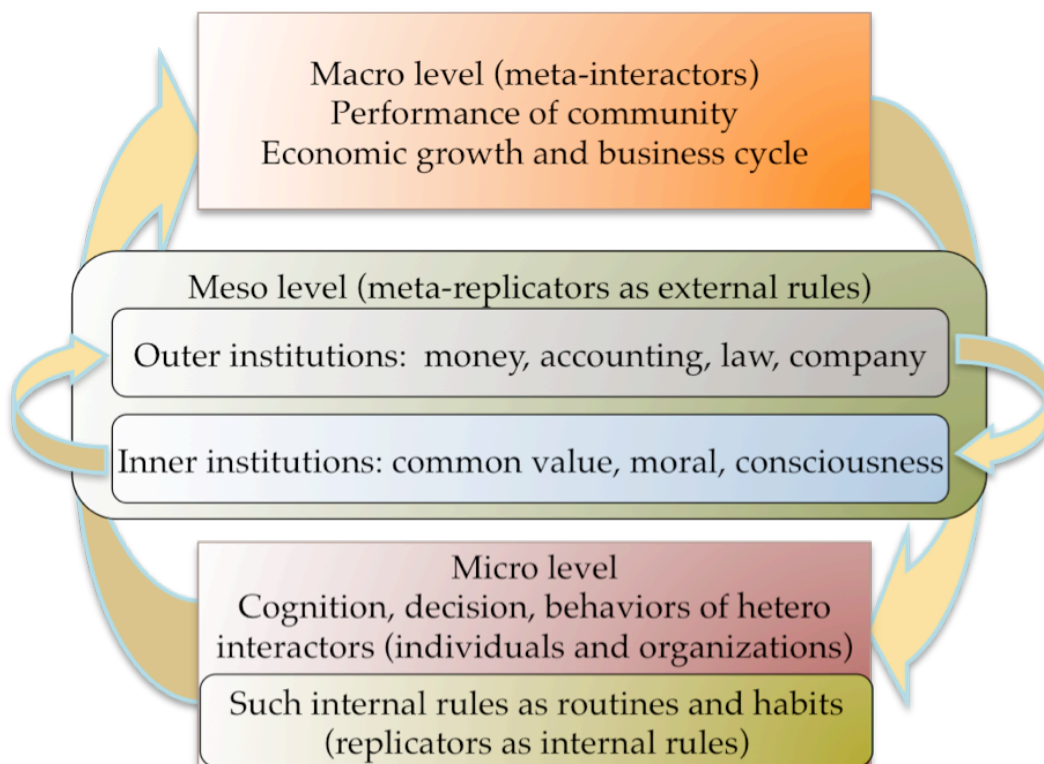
Macro level (meta-interactors)
Performance of community
Economic growth and business cycle

Meso level (meta-replicators as external rules)

Outer institutions: money, accounting, law, company

Inner institutions: common value, moral, consciousness

Micro level
Cognition, decision, behaviors of hetero interactors (individuals and organizations)

Such internal rules as routines and habits (replicators as internal rules)